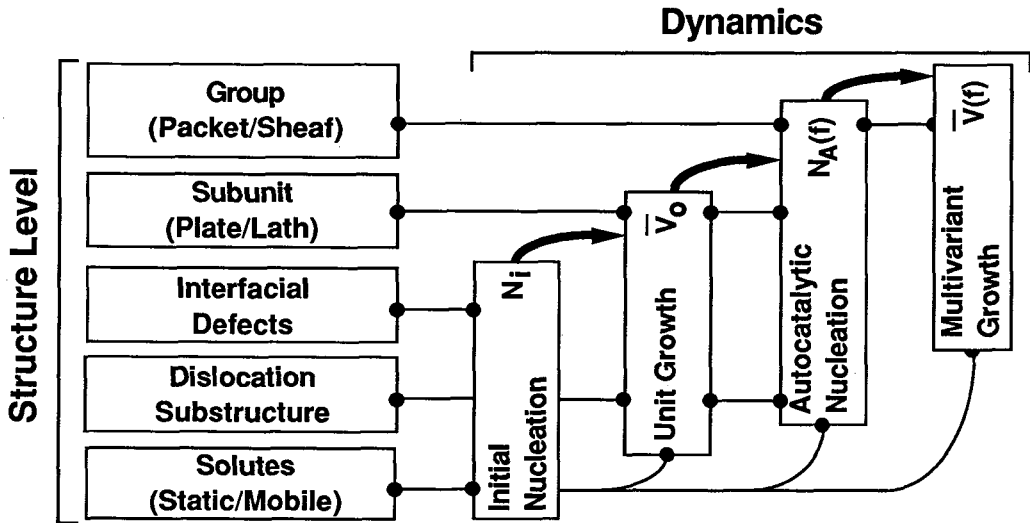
Dynamics

Structure Level

Group (Packet/Sheaf)

Subunit (Plate/Lath)

Interfacial Defects

Dislocation Substructure

Solutes (Static/Mobile)

$N_i$

Initial Nucleation

$\bar{V}_o$

Unit Growth

$N_A(f)$

Autocatalytic Nucleation

$\bar{V}(f)$

Multivariant Growth